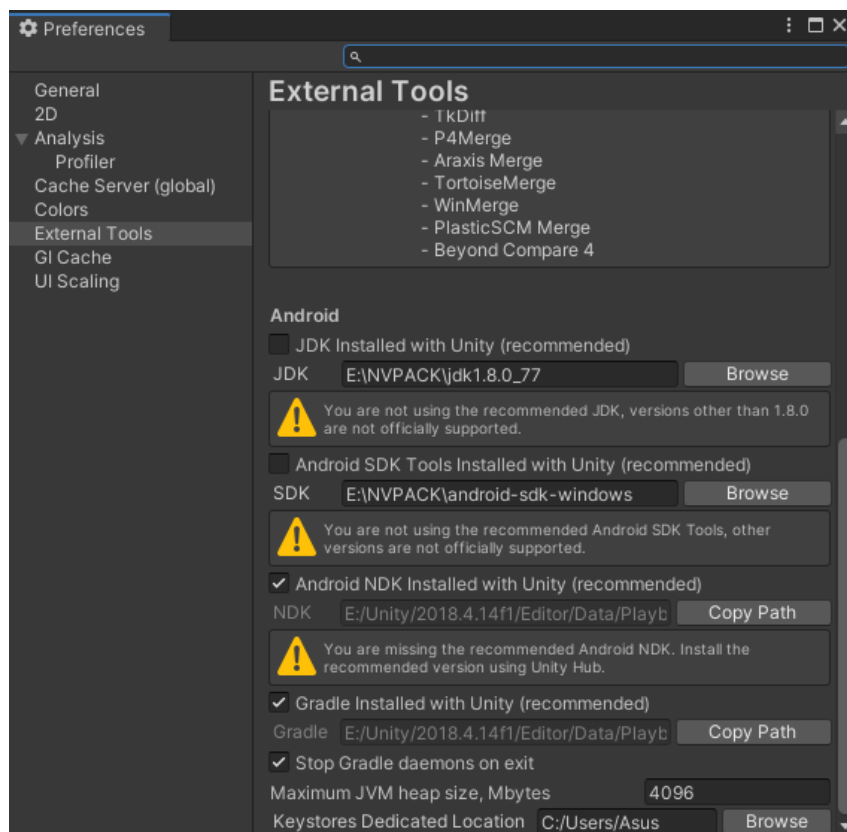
Preferences

General
2D
Analysis
Profiler
Cache Server (global)
Colors
External Tools
GI Cache
UI Scaling

External Tools

- TkDiff
- P4Merge
- Araxis Merge
- TortoiseMerge
- WinMerge
- PlasticSCM Merge
- Beyond Compare 4

Android

JDK Installed with Unity (recommended)

JDK E:\NVPACK\jdk1.8.0_77 Browse

You are not using the recommended JDK, versions other than 1.8.0 are not officially supported.

Android SDK Tools Installed with Unity (recommended)

SDK E:\NVPACK\android-sdk-windows Browse

You are not using the recommended Android SDK Tools, other versions are not officially supported.

Android NDK Installed with Unity (recommended)

NDK E:/Unity/2018.4.14f1/Editor/Data/Playb Copy Path

You are missing the recommended Android NDK. Install the recommended version using Unity Hub.

Gradle Installed with Unity (recommended)

Gradle E:/Unity/2018.4.14f1/Editor/Data/Playb Copy Path

Stop Gradle daemons on exit

Maximum JVM heap size, Mbytes 4096

Keystores Dedicated Location C:/Users/Asus Browse